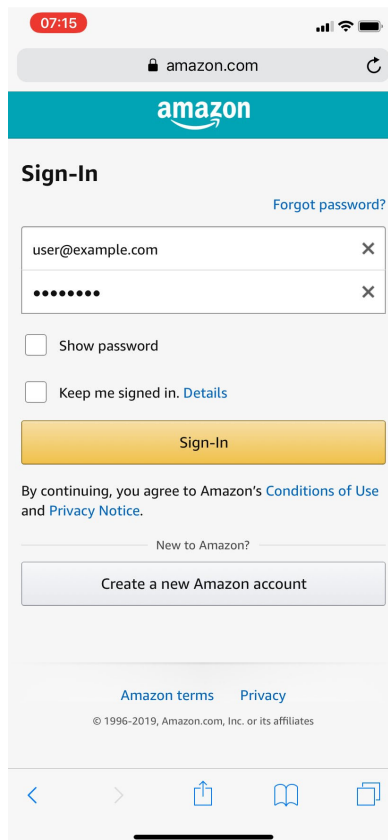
07:15

amazon.com

amazon

Sign-In

Forgot password?

user@example.com

••••••••

Show password

Keep me signed in. Details

Sign-In

By continuing, you agree to Amazon's Conditions of Use and Privacy Notice.

New to Amazon?

Create a new Amazon account

Amazon terms Privacy

© 1996-2019, Amazon.com, Inc. or its affiliates